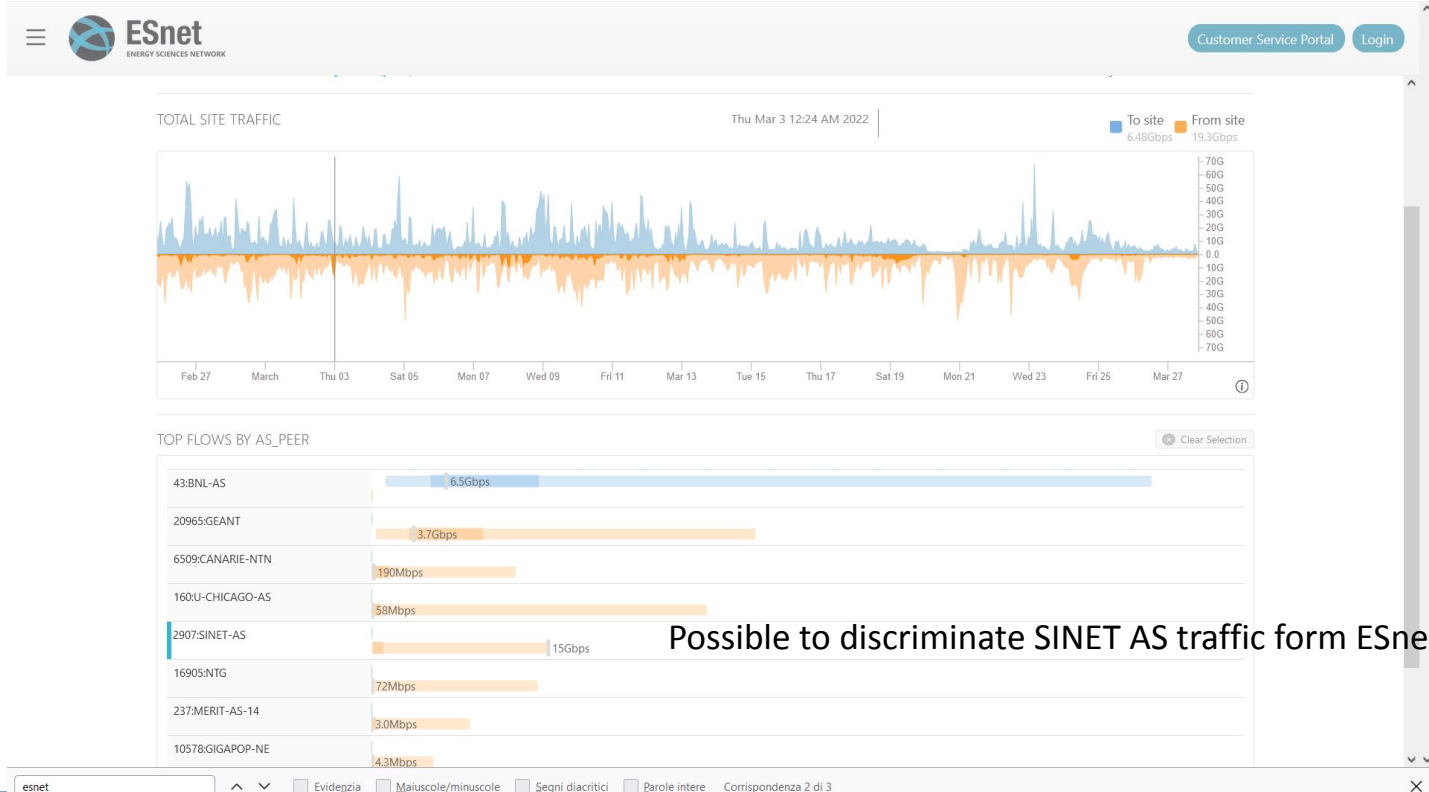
ESnet
ENERGY SCIENCES NETWORK

Customer Service Portal Login

TOTAL SITE TRAFFIC

Thu Mar 3 12:24 AM 2022

To site 6.48Gbps From site 19.3Gbps

70G
60G
50G
40G
30G
20G
10G
0.0
10G
20G
30G
40G
50G
60G
70G

Feb 27 March Thu 03 Sat 05 Mon 07 Wed 09 Fri 11 Mar 13 Tue 15 Thu 17 Sat 19 Mon 21 Wed 23 Fri 25 Mar 27

TOP FLOWS BY AS_PEER

Clear Selection

| | |
|---|---|
| 43:BNL-AS | 6.5Gbps |
| 20965:GEANT | 3.7Gbps |
| 6509:CANARIE-NTN | 190Mbps |
| 160:U-CHICAGO-AS | 58Mbps |
| 2907:SINET-AS | 15Gbps |
| 16905:NTG | 72Mbps |
| 237:MERIT-AS-14 | 3.0Mbps |
| 10578:GIGAPOP-NE | 4.3Mbps |

Possible to discriminate SINET AS traffic form ESne

esnet Evidenzia Maiuscole/minuscole Segni diacritici Parole intere Corrispondenza 2 di 3